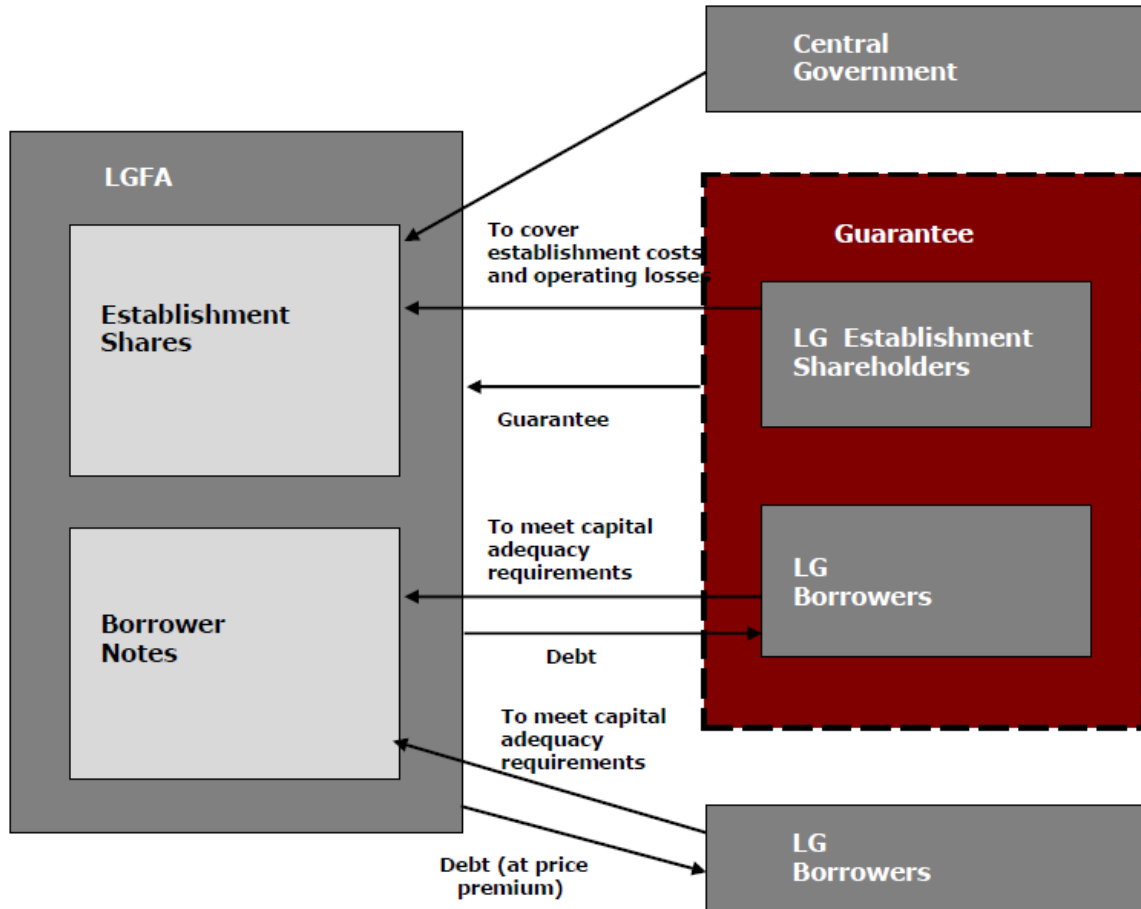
Central Government

LGFA

Establishment Shares

Borrower Notes

To cover establishment costs and operating losses

Guarantee

LG Establishment Shareholders

Guarantee

To meet capital adequacy requirements

LG Borrowers

Debt

To meet capital adequacy requirements

LG Borrowers

Debt (at price premium)